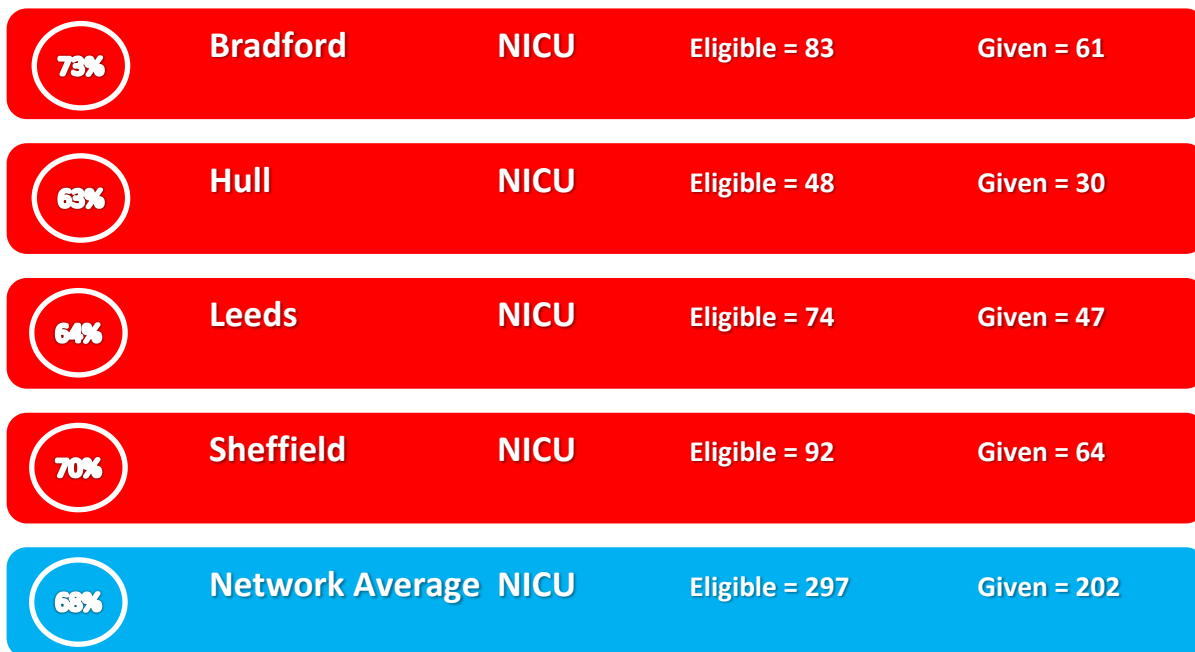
73% Bradford NICU Eligible = 83 Given = 61

63% Hull NICU Eligible = 48 Given = 30

64% Leeds NICU Eligible = 74 Given = 47

70% Sheffield NICU Eligible = 92 Given = 64

68% Network Average NICU Eligible = 297 Given = 202